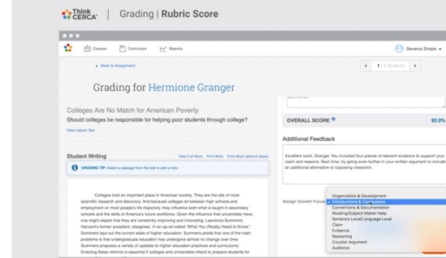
Think CERCA | Grading | Rubric Score

Classes Curriculum Reports

Genevieve Shapiro

Back to Assignment

1 / 5 Students

Grading for Hermione Granger

Colleges Are No Match for American Poverty

Should colleges be responsible for helping poor students through college?

View Lesson Text

Student Writing

View Full Work Print Work Print Work without labels

GRADING TIP: Select a passage from the text to add a note.

Colleges hold an important place in American society. They are the site of most scientific research and discovery. And because colleges sit between high schools and employment on most people's life trajectory, they influence both what is taught in secondary schools and the skills of America's future workforce. Given the influence that universities have, one might expect that they are constantly improving and innovating. Lawrence Summers, Harvard's former president, disagrees. In an op-ed called "What You (Really) Need to Know," Summers lays out the current state of higher education. Summers posits that one of the main problems is that undergraduate education has undergone almost no change over time. Summers proposes a variety of updates to higher education practices and curriculums. Enacting these reforms is essential if colleges and universities intend to prepare students for

OVERALL SCORE

92.0%

Additional Feedback

Excellent work, Granger. You included four pieces of relevant evidence to support your claim and reasons. Next time, try going even further in your written argument to include an additional alternative or opposing viewpoint.

Assign Growth Focus

Organization & Development
Introductions & Conclusions
Conventions & Documentation
Reading/Subject Matter Help
Sentence Level/Language Level
Claim
Evidence
Reasoning
Counter Argument
Audience